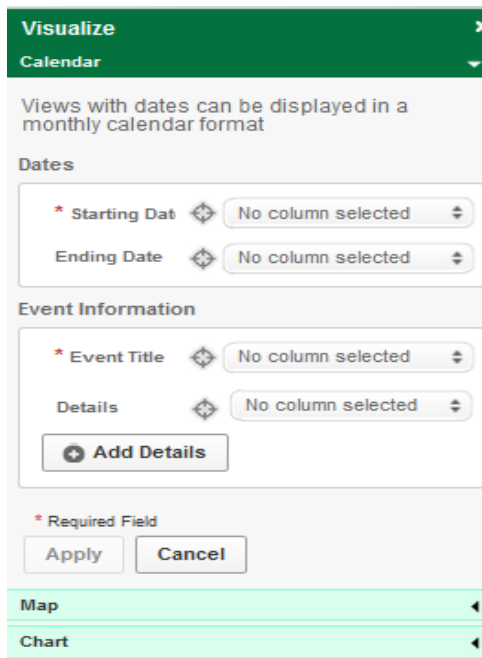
Visualize

Calendar

Views with dates can be displayed in a monthly calendar format

Dates

* Starting Dat No column selected

Ending Date No column selected

Event Information

* Event Title No column selected

Details No column selected

Add Details

* Required Field

Apply Cancel

Map

Chart